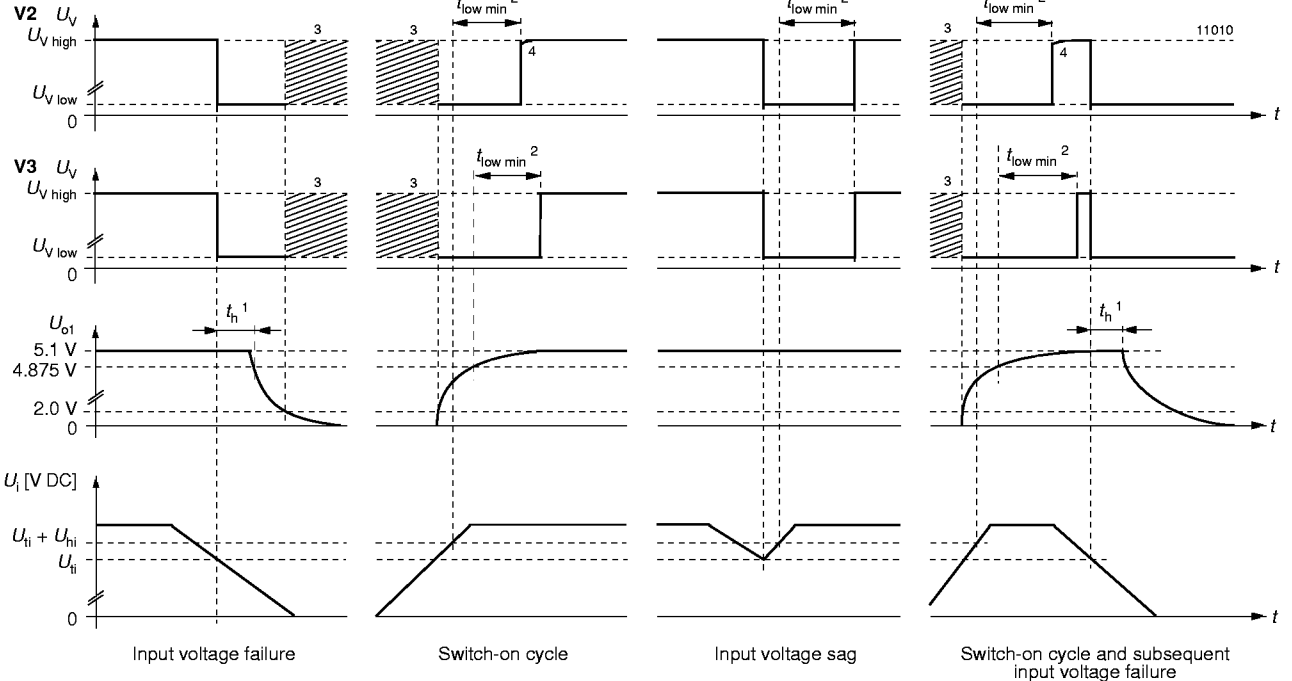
V2 $U_V$

$U_{V\ high}$

$U_{V\ low}$

0

3

3

$t_{low\ min}$ 2

4

$t_{low\ min}$ 2

3

$t_{low\ min}$ 2

4

11010

$t$

V3 $U_V$

$U_{V\ high}$

$U_{V\ low}$

0

3

3

$t_{low\ min}$ 2

3

$t_{low\ min}$ 2

$t$

$U_{o1}$

$t_h$ 1

5.1 V

4.875 V

2.0 V

0

$t_h$ 1

$t$

$U_i$ [V DC]

$U_{ti} + U_{hi}$

$U_{ti}$

0

$t$

Input voltage failure

Switch-on cycle

Input voltage sag

Switch-on cycle and subsequent input voltage failure